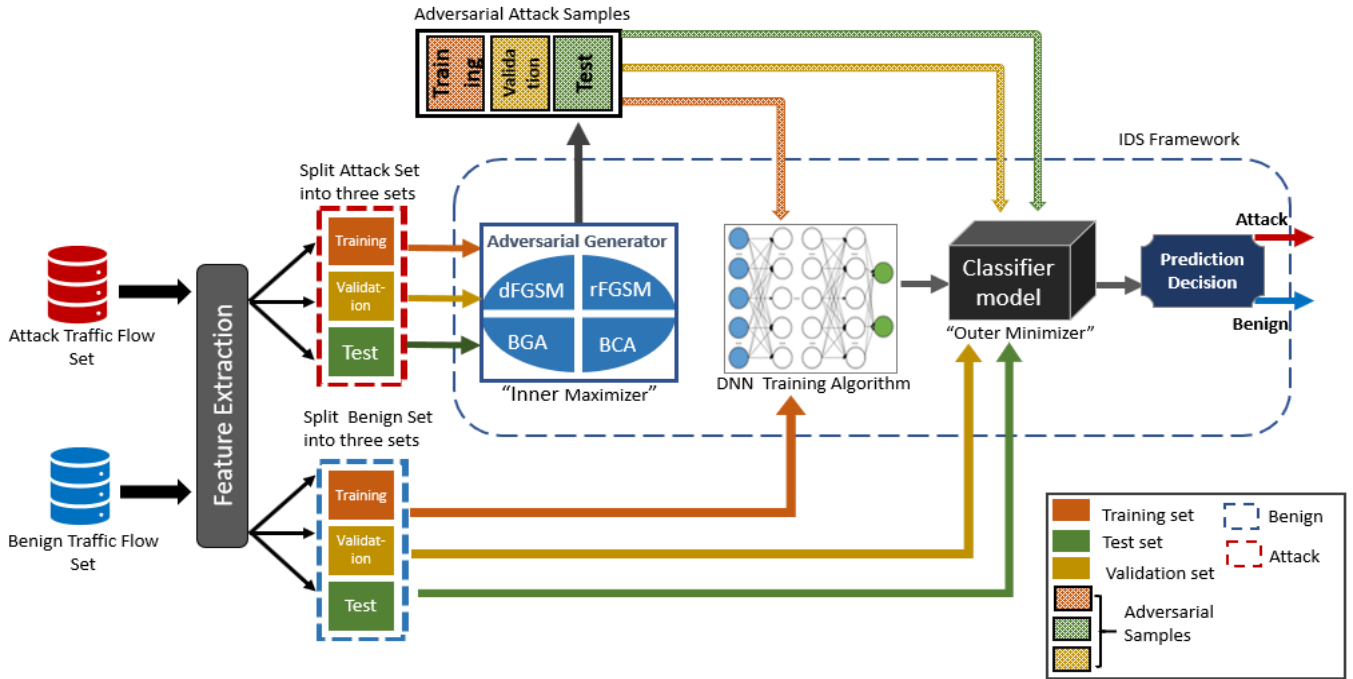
Adversarial Attack Samples

Training

Validation

Test

IDS Framework

Split Attack Set into three sets

Training

Validation

Test

Attack Traffic Flow Set

Feature Extraction

Adversarial Generator

dFGSM

rFGSM

BGA

BCA

"Inner Maximizer"

DNN Training Algorithm

Classifier model

"Outer Minimizer"

Prediction Decision

Attack

Benign

Split Benign Set into three sets

Training

Validation

Test

Benign Traffic Flow Set

Training set

Test set

Validation set

Benign

Attack

Adversarial Samples